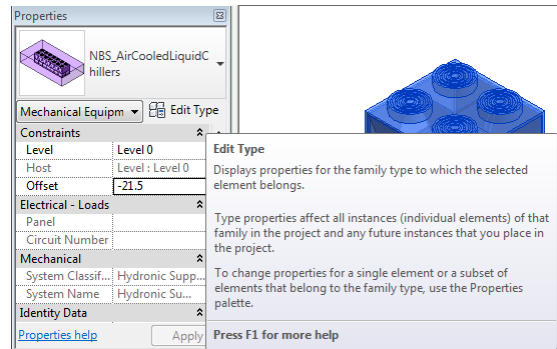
Properties

NBS_AirCooledLiquidChillers

Mechanical Equipm
Edit Type

| Constraints | |
|---|---|
| Level | Level 0 |
| Host | Level : Level 0 |
| Offset | -21.5 |
| Electrical - Loads | |
| Panel | |
| Circuit Number | |
| Mechanical | |
| System Classif... | Hydronic Supp... |
| System Name | Hydronic Su... |
| Identity Data | |

Properties help
Apply

Edit Type

Displays properties for the family type to which the selected element belongs.

Type properties affect all instances (individual elements) of that family in the project and any future instances that you place in the project.

To change properties for a single element or a subset of elements that belong to the family type, use the Properties palette.

Press F1 for more help